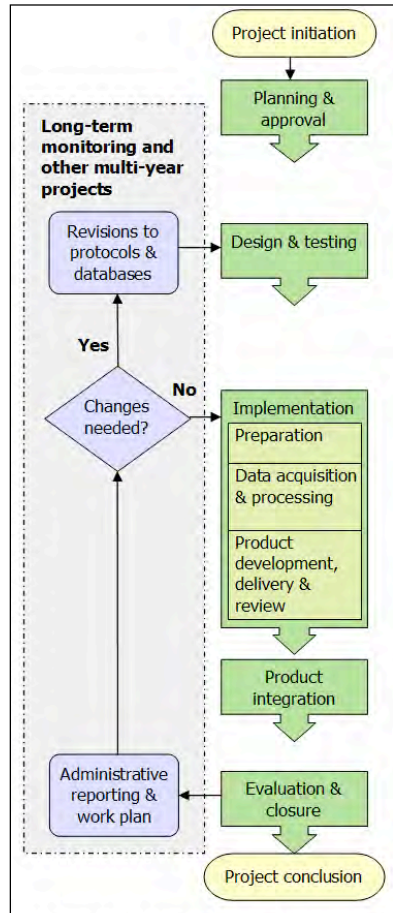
Project initiation

Planning & approval

Long-term monitoring and other multi-year projects

Revisions to protocols & databases

Design & testing

Yes

No

Changes needed?

Implementation

Preparation

Data acquisition & processing

Product development, delivery & review

Product integration

Administrative reporting & work plan

Evaluation & closure

Project conclusion